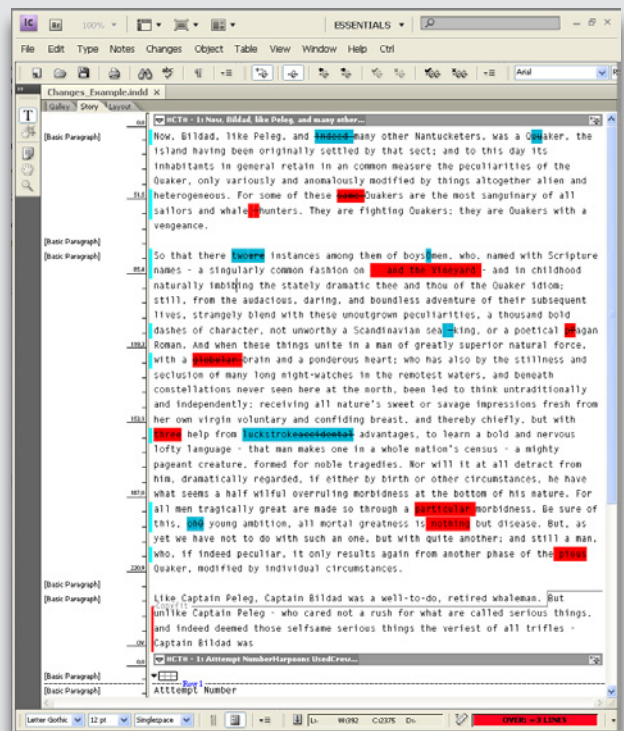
Ic Br 100% ESSENTIALS

File Edit Type Notes Changes Object Table View Window Help Ctrl

Arial

Changes_Example.indd

Galley Story Layout

HCT# - 1: Now, Bildad, like Peleg, and many other...

[Basic Paragraph]

Now, Bildad, like Peleg, and indeed many other Nantucketers, was a Quaker, the island having been originally settled by that sect; and to this day its inhabitants in general retain in an common measure the peculiarities of the Quaker, only variously and anomalously modified by things altogether alien and heterogeneous. For some of these same Quakers are the most sanguinary of all sailors and whale-hunters. They are fighting Quakers; they are Quakers with a vengeance.

[Basic Paragraph]

[Basic Paragraph]

So that there twoere instances among them of boys men, who, named with Scripture names - a singularly common fashion on and the Vineyard - and in childhood naturally imbibing the stately dramatic thee and thou of the Quaker idiom; still, from the audacious, daring, and boundless adventure of their subsequent lives, strangely blend with these unoutgrown peculiarities, a thousand bold dashes of character, not unworthy a Scandinavian sea-king, or a poetical pagan Roman. And when these things unite in a man of greatly superior natural force, with a globular brain and a ponderous heart; who has also by the stillness and seclusion of many long night-watches in the remotest waters, and beneath constellations never seen here at the north, been led to think untraditionally and independently; receiving all nature's sweet or savage impressions fresh from her own virgin voluntary and confiding breast, and thereby chiefly, but with three help from luckstrokeaccidental advantages, to learn a bold and nervous lofty language - that man makes one in a whole nation's census - a mighty pageant creature, formed for noble tragedies. Nor will it at all detract from him, dramatically regarded, if either by birth or other circumstances, he have what seems a half wilful overruling morbidness at the bottom of his nature. For all men tragically great are made so through a particular morbidness. Be sure of this, one young ambition, all mortal greatness is nothing but disease. But, as yet we have not to do with such an one, but with quite another; and still a man, who, if indeed peculiar, it only results again from another phase of the pious Quaker, modified by individual circumstances.

[Basic Paragraph]

[Basic Paragraph]

Like Captain Peleg, Captain Bildad was a well-to-do, retired whaleman. But unlike Captain Peleg - who cared not a rush for what are called serious things, and indeed deemed those selfsame serious things the veriest of all trifles - Captain Bildad was

HCT# - 1: Attempt NumberHarpoons UsedCrew...

[Basic Paragraph]

[Basic Paragraph]

Attempt Number

Letter Gothic 12 pt Singlespace

OVER: +3 LINES